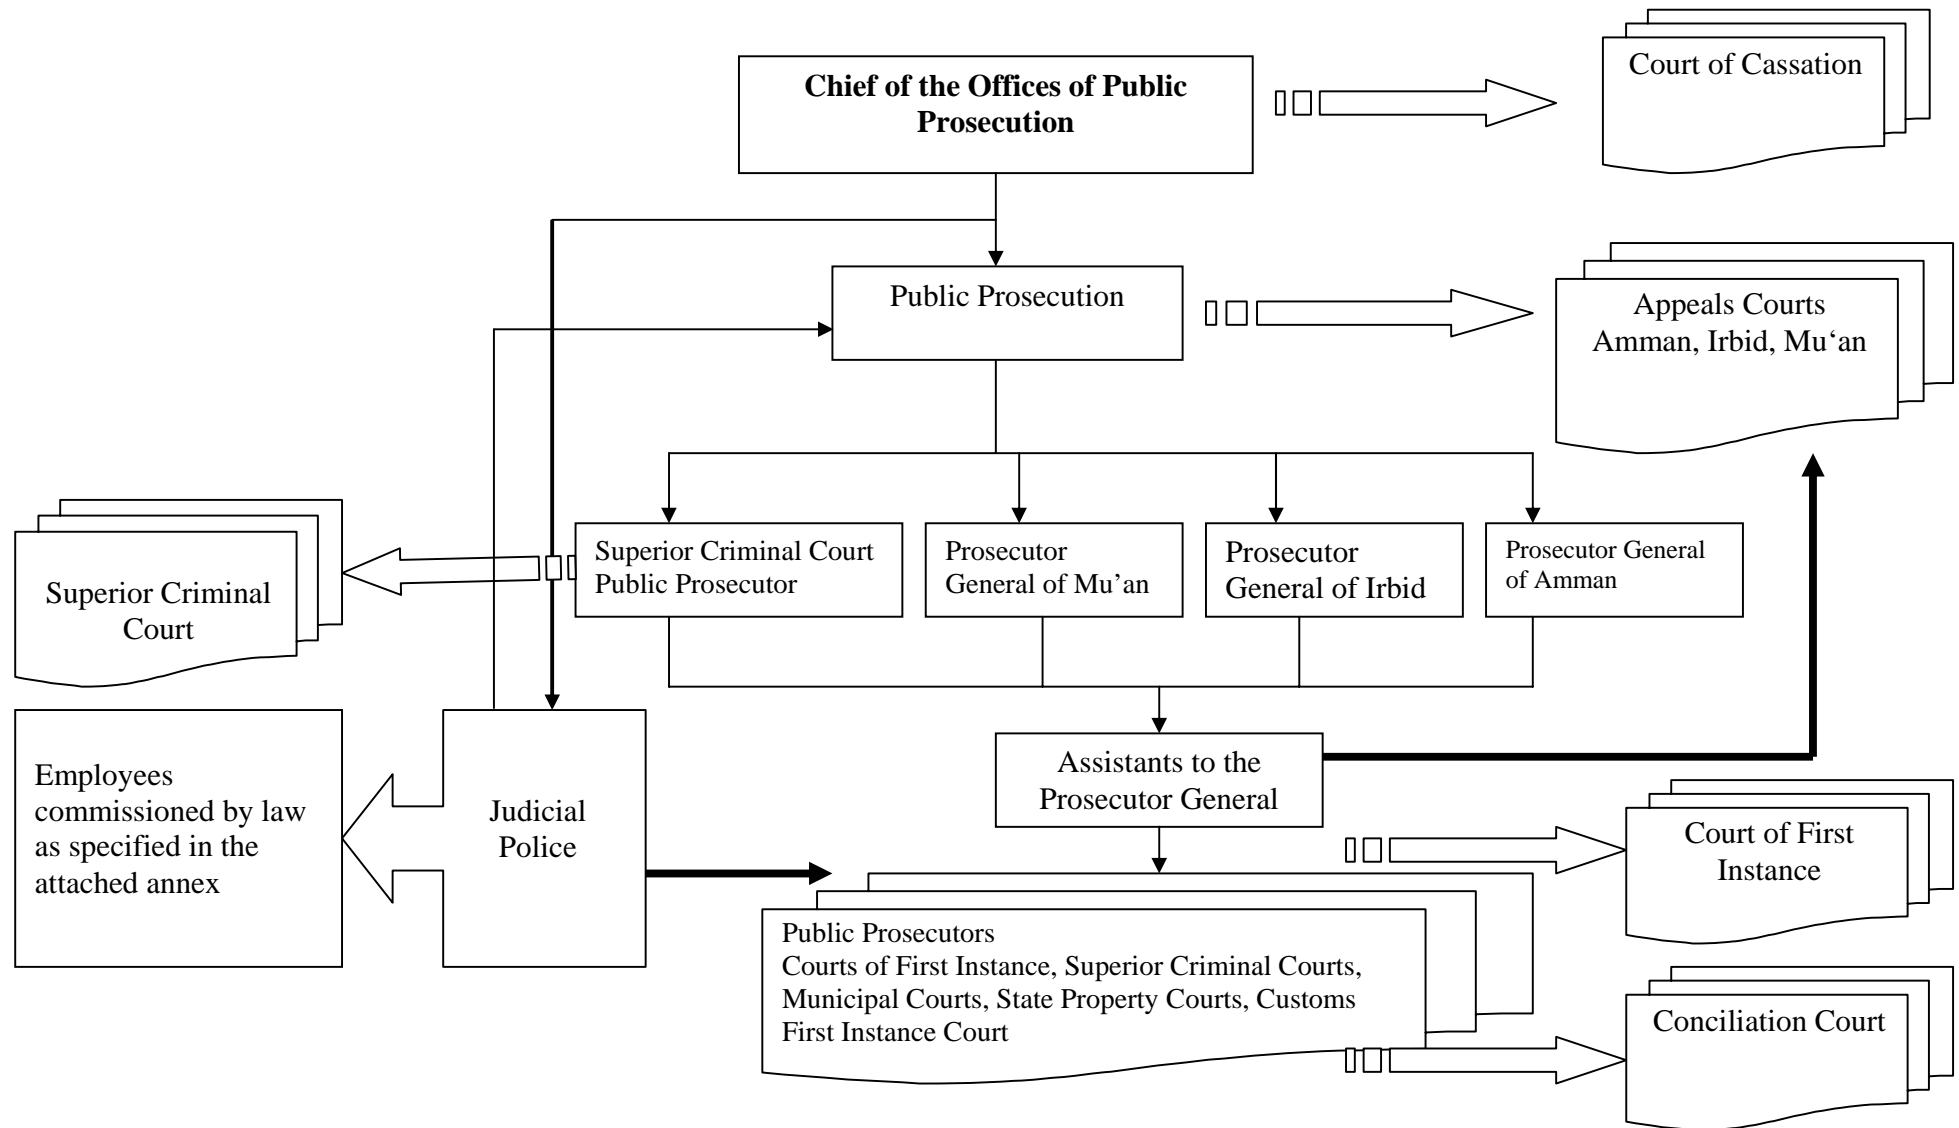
Chief of the Offices of Public Prosecution

Court of Cassation

Public Prosecution

Appeals Courts
Amman, Irbid, Mu‘an

Superior Criminal Court

Superior Criminal Court Public Prosecutor

Prosecutor General of Mu’an

Prosecutor General of Irbid

Prosecutor General of Amman

Employees commissioned by law as specified in the attached annex

Judicial Police

Assistants to the Prosecutor General

Court of First Instance

Public Prosecutors
Courts of First Instance, Superior Criminal Courts, Municipal Courts, State Property Courts, Customs First Instance Court

Conciliation Court